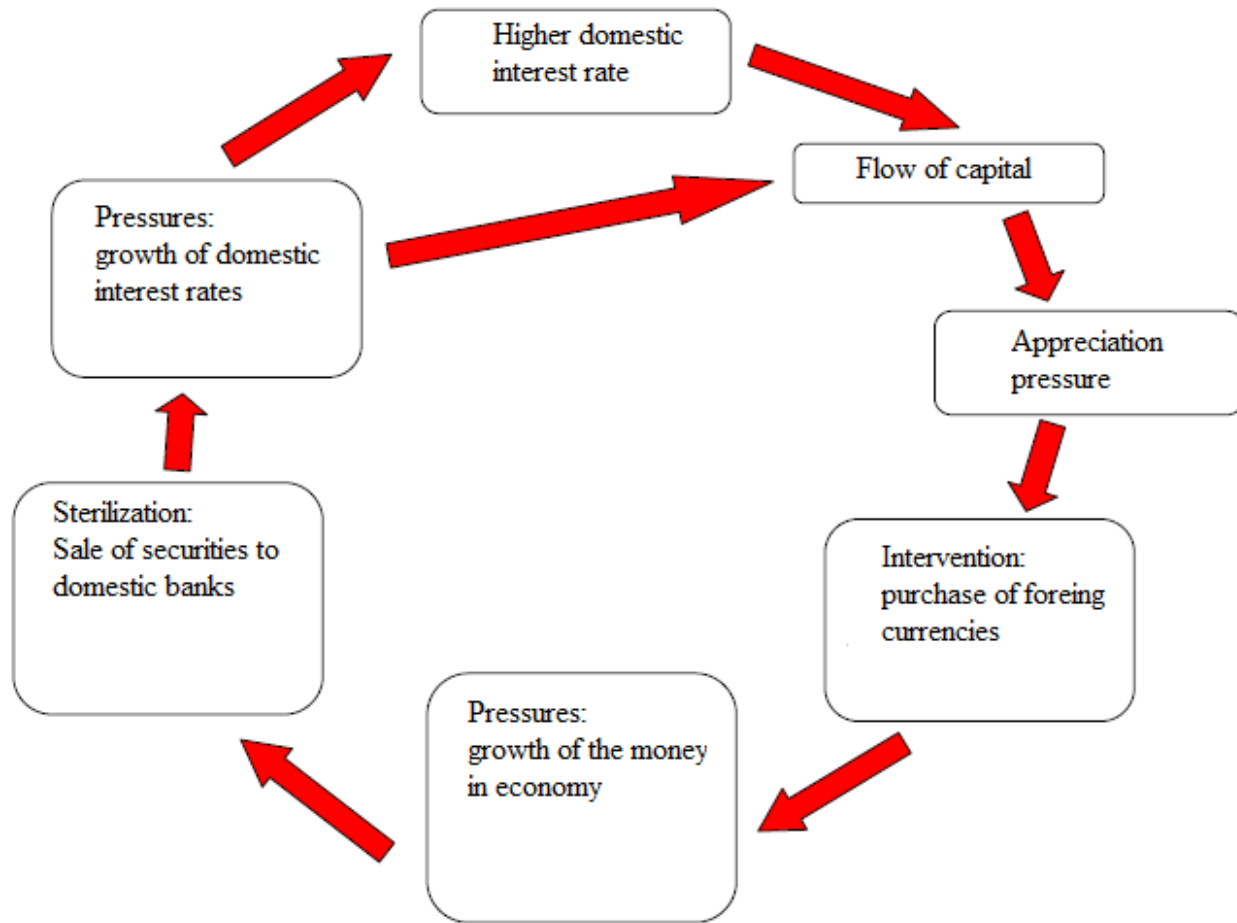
Higher domestic interest rate

Flow of capital

Appreciation pressure

Intervention: purchase of foreing currencies

Pressures: growth of the money in economy

Sterilization: Sale of securities to domestic banks

Pressures: growth of domestic interest rates